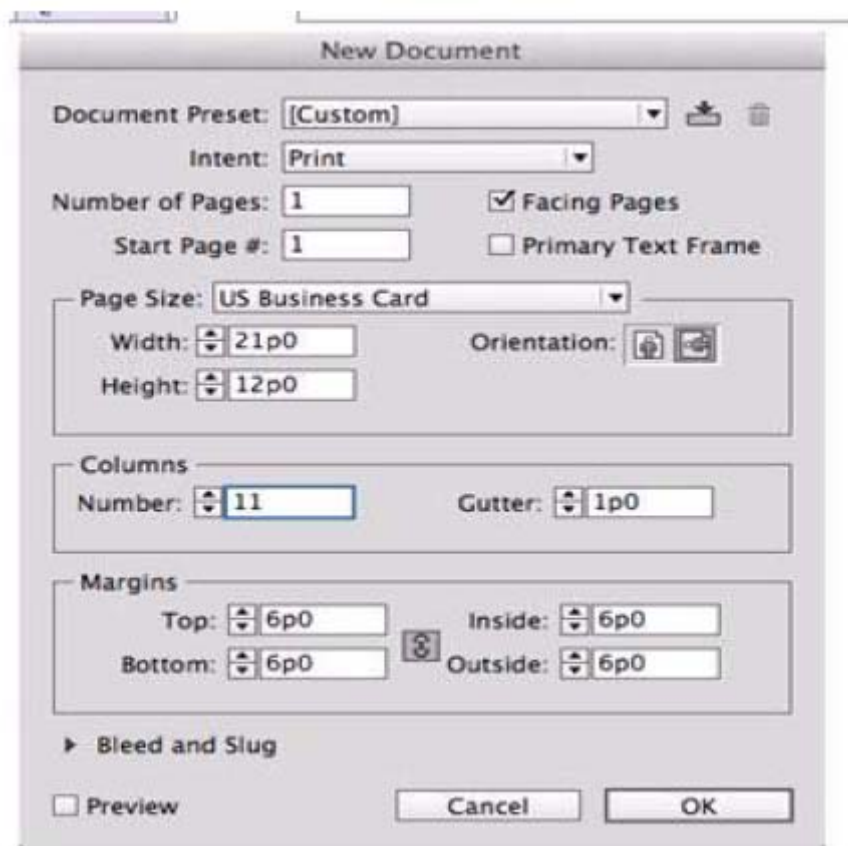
New Document

Document Preset: [Custom]

Intent: Print

Number of Pages: 1

Facing Pages

Start Page #: 1

Primary Text Frame

Page Size: US Business Card

Width: 21p0

Orientation:

Height: 12p0

Columns

Number: 11

Gutter: 1p0

Margins

Top: 6p0

Inside: 6p0

Bottom: 6p0

Outside: 6p0

Bleed and Slug

Preview

Cancel

OK